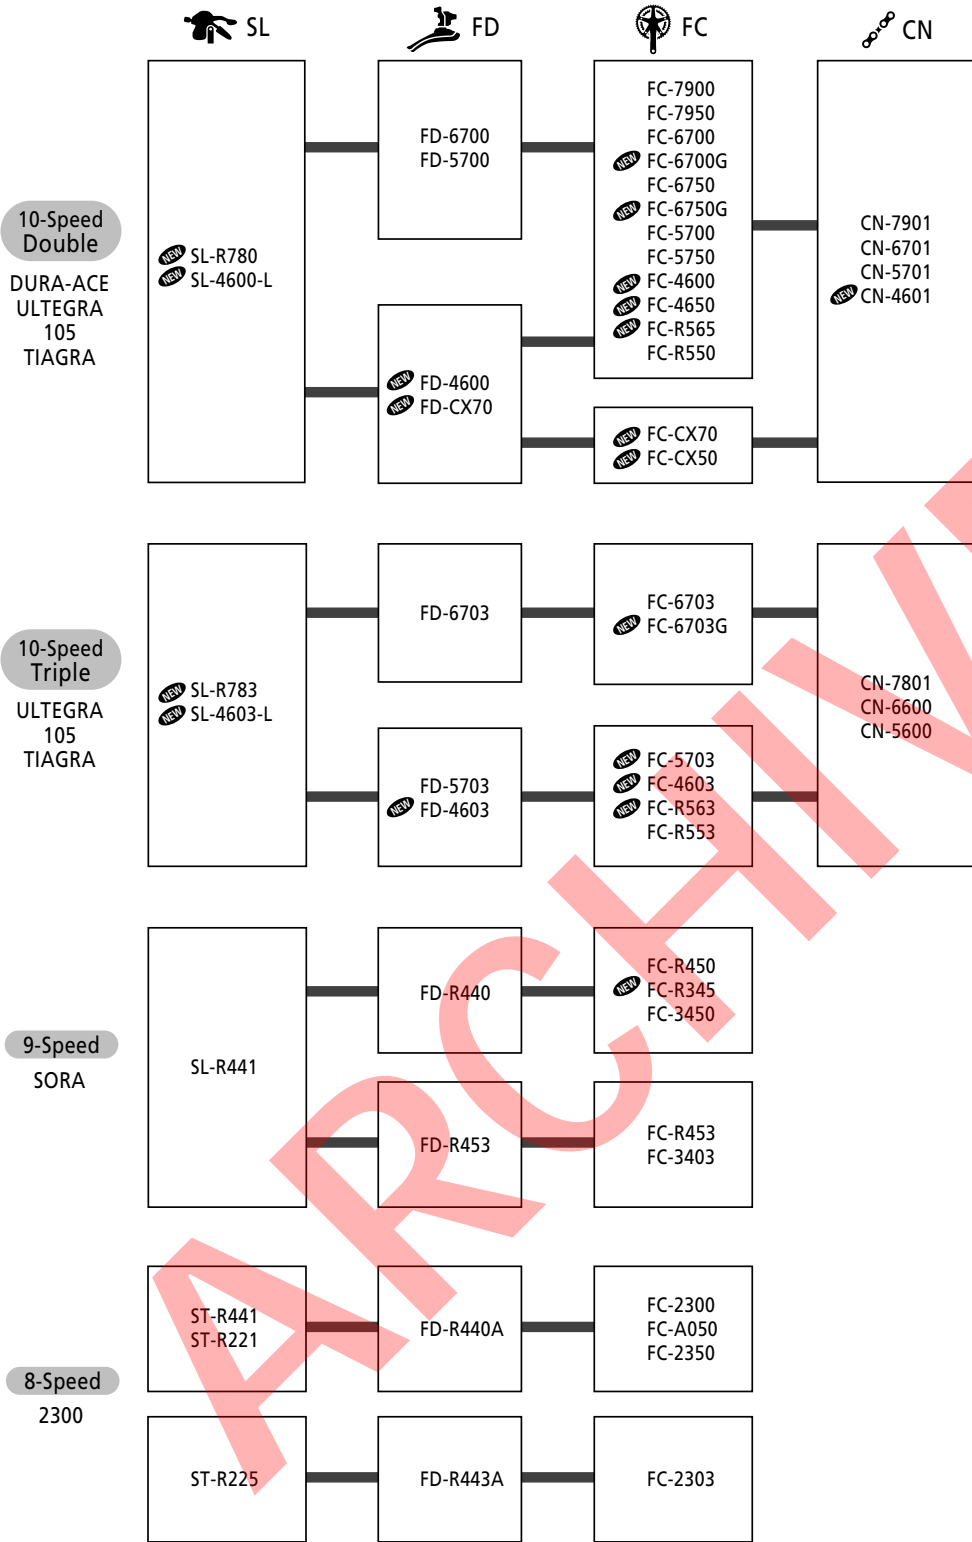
SL FD FC CN

10-Speed Double
DURA-ACE
ULTEGRA
105
TIAGRA

NEW SL-R780
NEW SL-4600-L

FD-6700
FD-5700

NEW FD-4600
NEW FD-CX70

FC-7900
FC-7950
FC-6700
NEW FC-6700G
FC-6750
NEW FC-6750G
FC-5700
FC-5750
NEW FC-4600
NEW FC-4650
NEW FC-R565
FC-R550

NEW FC-CX70
NEW FC-CX50

CN-7901
CN-6701
CN-5701
NEW CN-4601

10-Speed Triple
ULTEGRA
105
TIAGRA

NEW SL-R783
NEW SL-4603-L

FD-6703

FD-5703
NEW FD-4603

FC-6703
NEW FC-6703G

NEW FC-5703
NEW FC-4603
NEW FC-R563
FC-R553

CN-7801
CN-6600
CN-5600

9-Speed
SORA

SL-R441

FD-R440

FD-R453

FC-R450
NEW FC-R345
FC-3450

FC-R453
FC-3403

8-Speed
2300

ST-R441
ST-R221

FD-R440A

FC-2300
FC-A050
FC-2350

ST-R225

FD-R443A

FC-2303

ARCHIV